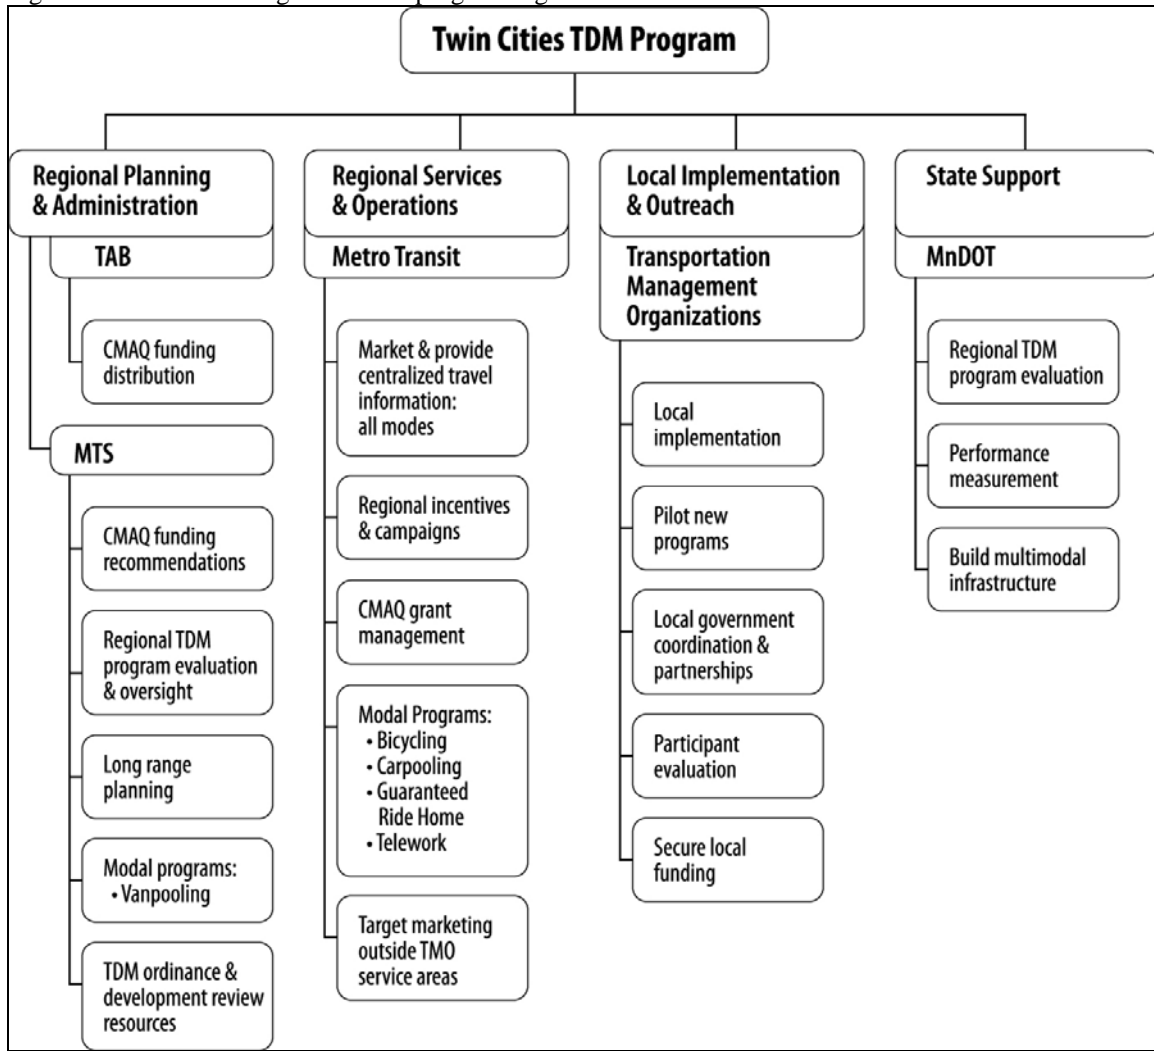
Twin Cities TDM Program

Regional Planning & Administration

TAB

CMAQ funding distribution

MTS

CMAQ funding recommendations

Regional TDM program evaluation & oversight

Long range planning

Modal programs:
• Vanpooling

TDM ordinance & development review resources

Regional Services & Operations

Metro Transit

Market & provide centralized travel information: all modes

Regional incentives & campaigns

CMAQ grant management

Modal Programs:
• Bicycling
• Carpooling
• Guaranteed Ride Home
• Telework

Target marketing outside TMO service areas

Local Implementation & Outreach

Transportation Management Organizations

Local implementation

Pilot new programs

Local government coordination & partnerships

Participant evaluation

Secure local funding

State Support

MnDOT

Regional TDM program evaluation

Performance measurement

Build multimodal infrastructure